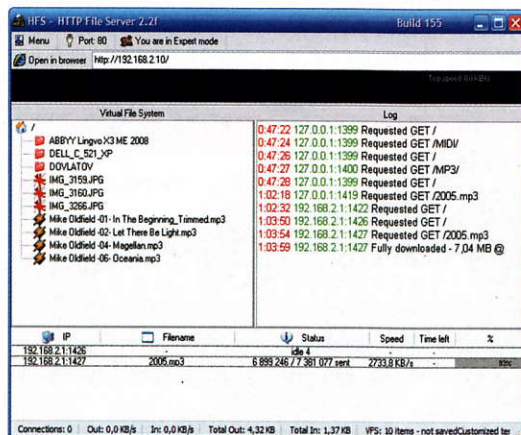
HFS - HTTP File Server 2.2f
Build 155

Menu
Port: 80
You are in Expert mode

Open in browser
http://192.168.2.10/

Top speed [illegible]

Virtual File System

/
ABBYY Lingvo X3 ME 2008
DELL_C_521_XP
DOVLATOV
IMG_3159.JPG
IMG_3160.JPG
IMG_3266.JPG
Mike Oldfield -01- In The Beginning_Trimmed.mp3
Mike Oldfield -02- Let There Be Light.mp3
Mike Oldfield -04- Magellan.mp3
Mike Oldfield -06- Oceania.mp3

Log

0:47:22 127.0.0.1:1399 Requested GET /
0:47:24 127.0.0.1:1399 Requested GET /MIDI/
0:47:26 127.0.0.1:1399 Requested GET /
0:47:27 127.0.0.1:1400 Requested GET /MP3/
0:47:28 127.0.0.1:1399 Requested GET /
1:02:18 127.0.0.1:1419 Requested GET /2005.mp3
1:02:32 192.168.2.1:1422 Requested GET /
1:03:50 192.168.2.1:1426 Requested GET /
1:03:54 192.168.2.1:1427 Requested GET /2005.mp3
1:03:59 192.168.2.1:1427 Fully downloaded - 7,04 MB @

| IP | Filename | Status | Speed | Time left | % |
|---|---|---|---|---|---|
| 192.168.2.1:1426 | - | idle 4 | - | - | - |
| 192.168.2.1:1427 | 2005.mp3 | 6 899 246 / 7 381 077 sent | 2733,8 KB/s | - | 93% |

Connections: 0 | Out: 0,0 KB/s | In: 0,0 KB/s | Total Out: 4,32 KB | Total In: 1,37 KB | VFS: 10 items - not savedCustomized ter